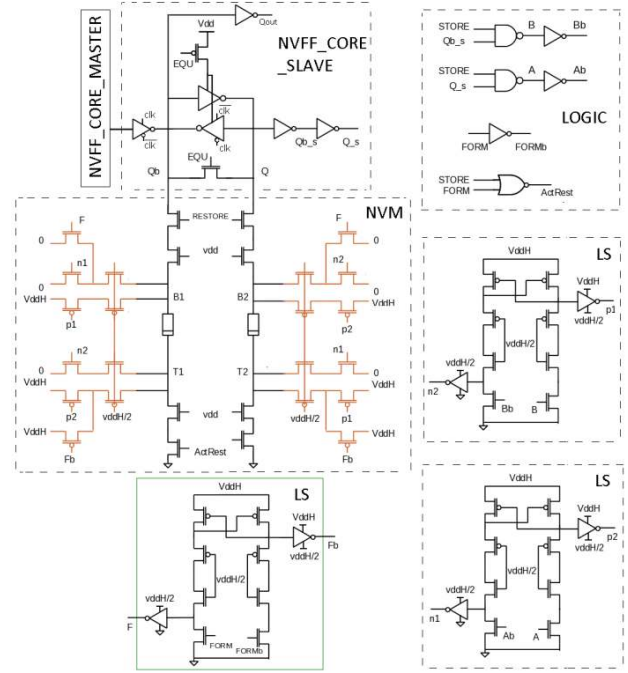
NVFF_CORE_MASTER

Qout
Vdd
NVFF_CORE_SLAVE
EQU
clk
clk
clk
clk
Qb_s
Q_s
EQU
Qb
Q

STORE
Qb_s
B
Bb
STORE
Q_s
A
Ab
LOGIC
FORM
FORMb
STORE
FORM
ActRest

NVM
F
0
RESTORE
0
n1
vdd
n2
0
VddH
B1
B2
VddH
p1
p2
n2
n1
0
T1
T2
0
VddH
VddH
p2
vddH/2
vdd
vddH/2
p1
VddH
0
Fb
ActRest
Fb

LS
VddH
VddH
p1
vddH/2
vddH/2
vddH/2
n2
Bb
B

LS
VddH
VddH
Fb
vddH/2
vddH/2
vddH/2
F
FORM
FORMb

LS
VddH
VddH
p2
vddH/2
vddH/2
vddH/2
n1
Ab
A